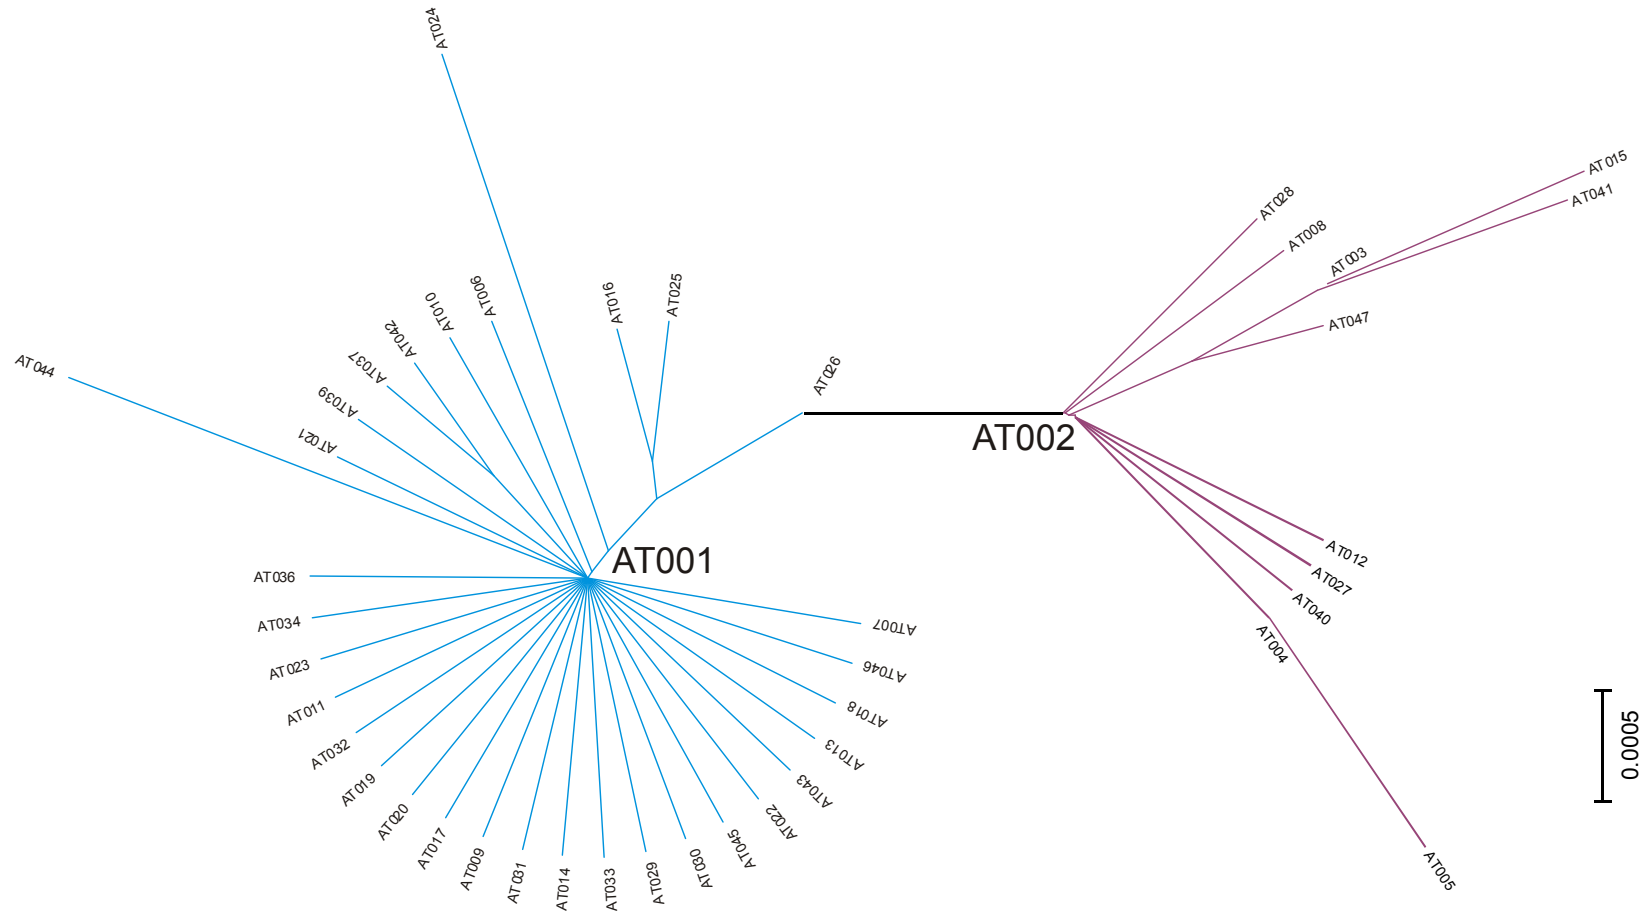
AT024
AT044
AT021
AT039
AT037
AT042
AT010
AT006
AT016
AT025
AT026
AT001
AT036
AT034
AT023
AT011
AT032
AT019
AT020
AT017
AT009
AT031
AT014
AT033
AT029
AT030
AT045
AT022
AT043
AT013
AT018
AT046
AT007
AT002
AT028
AT008
AT003
AT047
AT015
AT041
AT012
AT027
AT040
AT004
AT005
0.0005